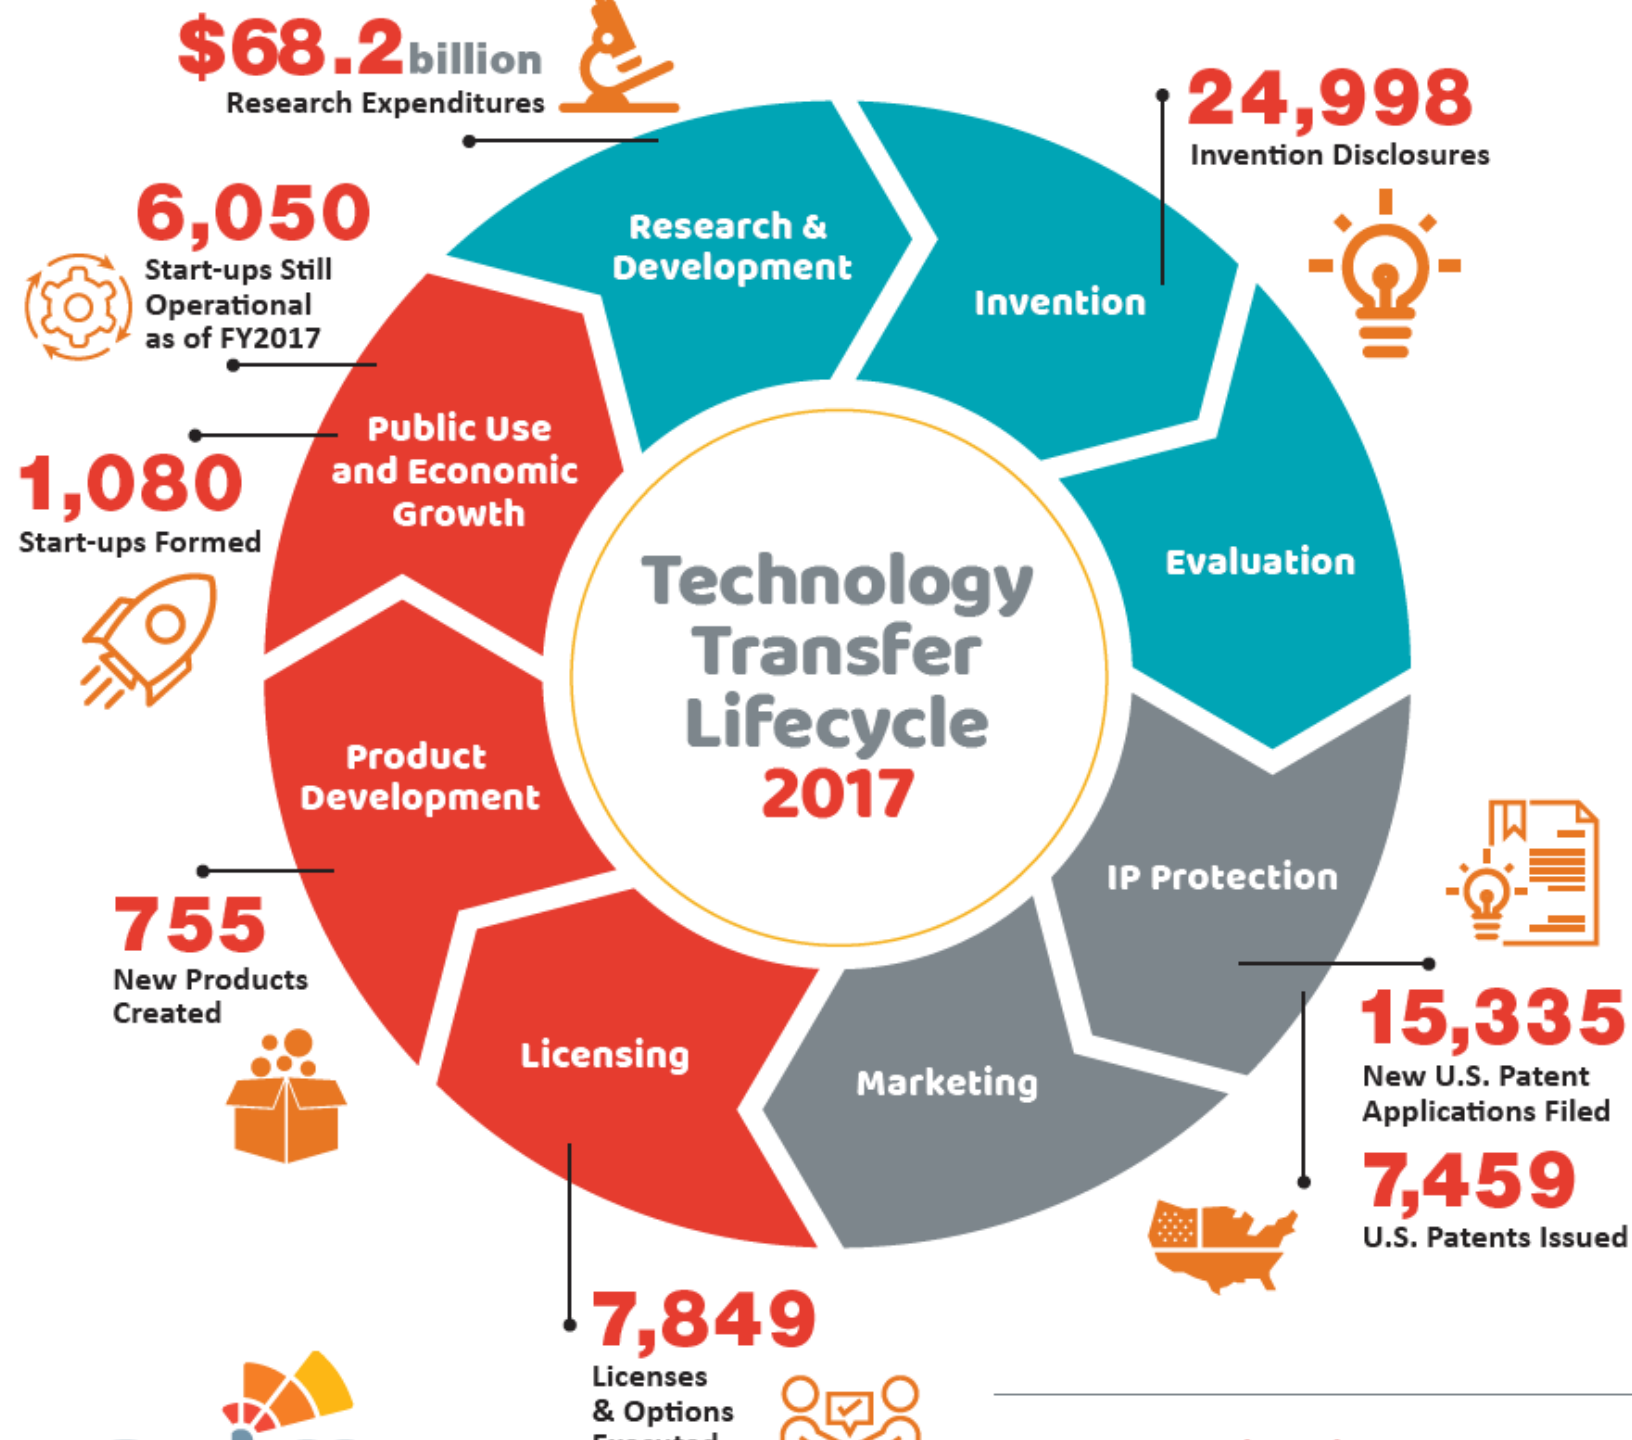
$68.2billion
Research Expenditures

24,998
Invention Disclosures

6,050
Start-ups Still Operational as of FY2017

1,080
Start-ups Formed

Research & Development

Invention

Evaluation

IP Protection

Marketing

Licensing

Product Development

Public Use and Economic Growth

Technology Transfer Lifecycle 2017

755
New Products Created

15,335
New U.S. Patent Applications Filed

7,459
U.S. Patents Issued

7,849
Licenses & Options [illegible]